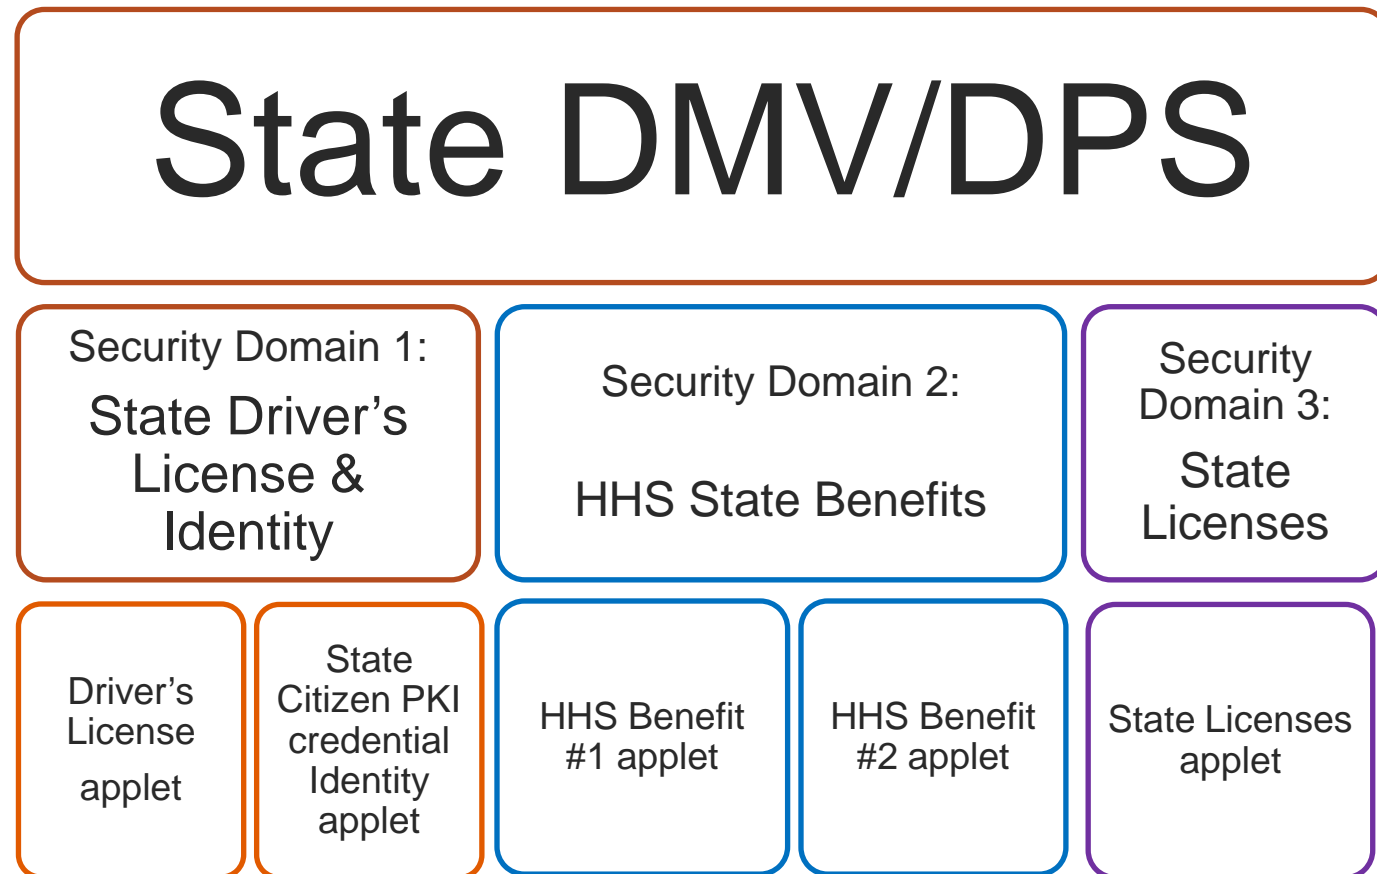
State DMV/DPS

Security Domain 1:
State Driver's License & Identity

Security Domain 2:
HHS State Benefits

Security Domain 3:
State Licenses

Driver's License applet

State Citizen PKI credential Identity applet

HHS Benefit #1 applet

HHS Benefit #2 applet

State Licenses applet